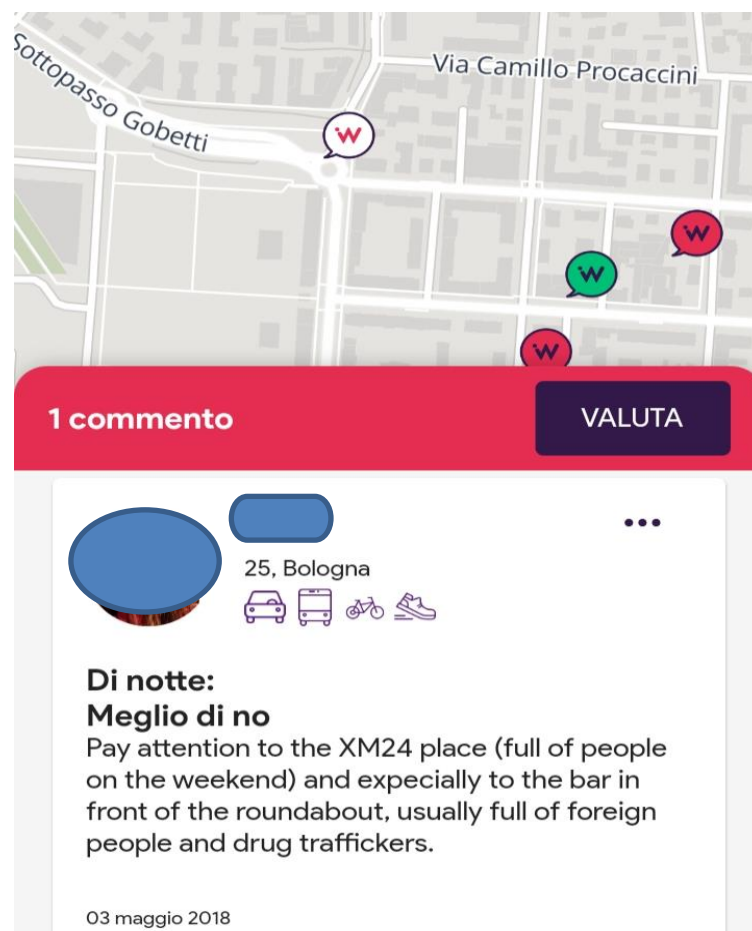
Sottopasso Gobetti

Via Camillo Procaccini

W

W

W

W

1 commento

VALUTA

•••

25, Bologna

Di notte:
Meglio di no

Pay attention to the XM24 place (full of people on the weekend) and expecially to the bar in front of the roundabout, usually full of foreign people and drug traffickers.

03 maggio 2018